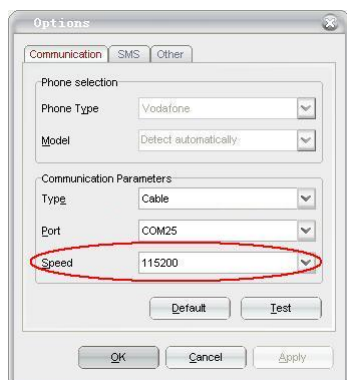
Options

Communication | SMS | Other

Phone selection

Phone Type | Vodafone

Model | Detect automatically

Communication Parameters

Type | Cable

Port | COM25

Speed | 115200

Default | Test

OK | Cancel | Apply